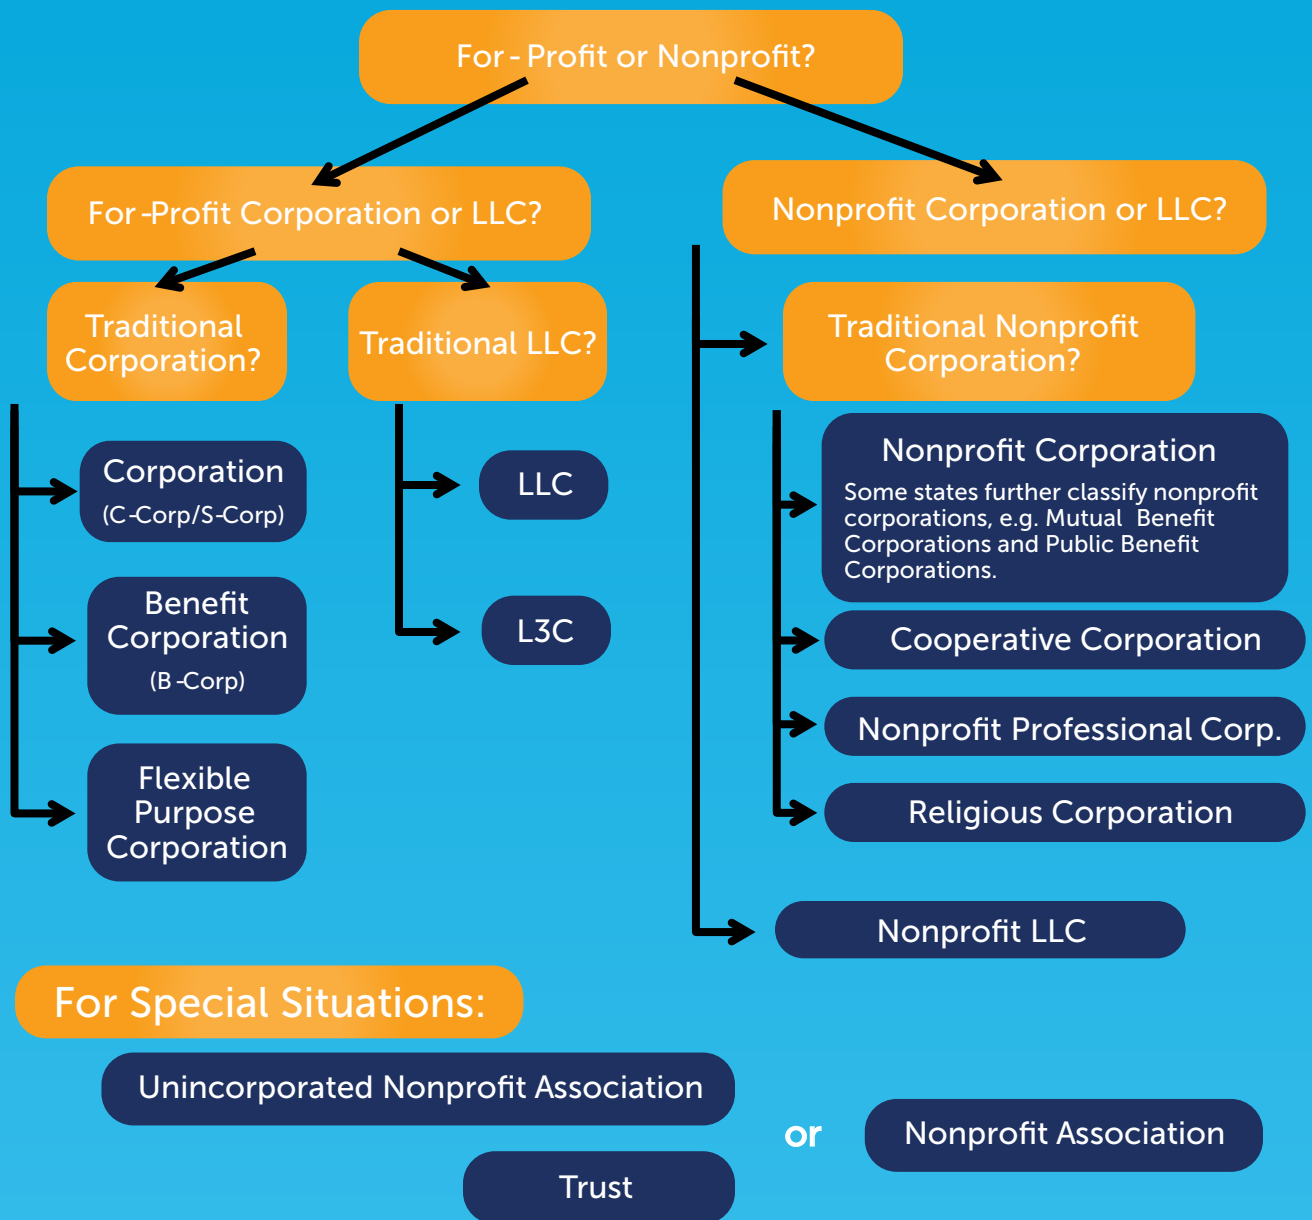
For - Profit or Nonprofit?

For -Profit Corporation or LLC?

Nonprofit Corporation or LLC?

Traditional Corporation?

Traditional LLC?

Traditional Nonprofit Corporation?

Corporation (C-Corp/S-Corp)

Benefit Corporation (B-Corp)

Flexible Purpose Corporation

LLC

L3C

Nonprofit Corporation

Some states further classify nonprofit corporations, e.g. Mutual Benefit Corporations and Public Benefit Corporations.

Cooperative Corporation

Nonprofit Professional Corp.

Religious Corporation

Nonprofit LLC

For Special Situations:

Unincorporated Nonprofit Association

or

Nonprofit Association

Trust